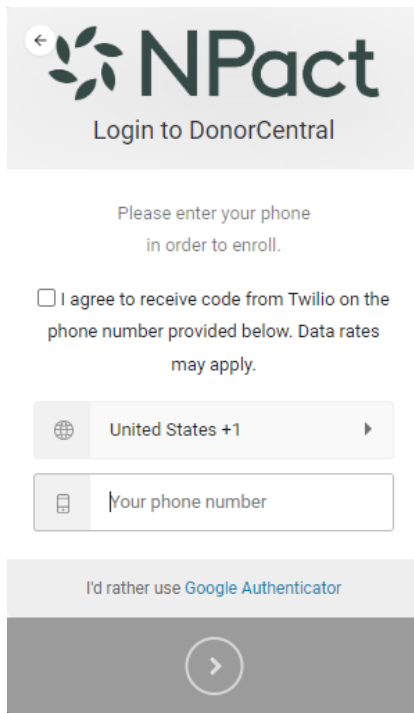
NPact

Login to DonorCentral

Please enter your phone in order to enroll.

I agree to receive code from Twilio on the phone number provided below. Data rates may apply.

United States +1

Your phone number

I'd rather use Google Authenticator